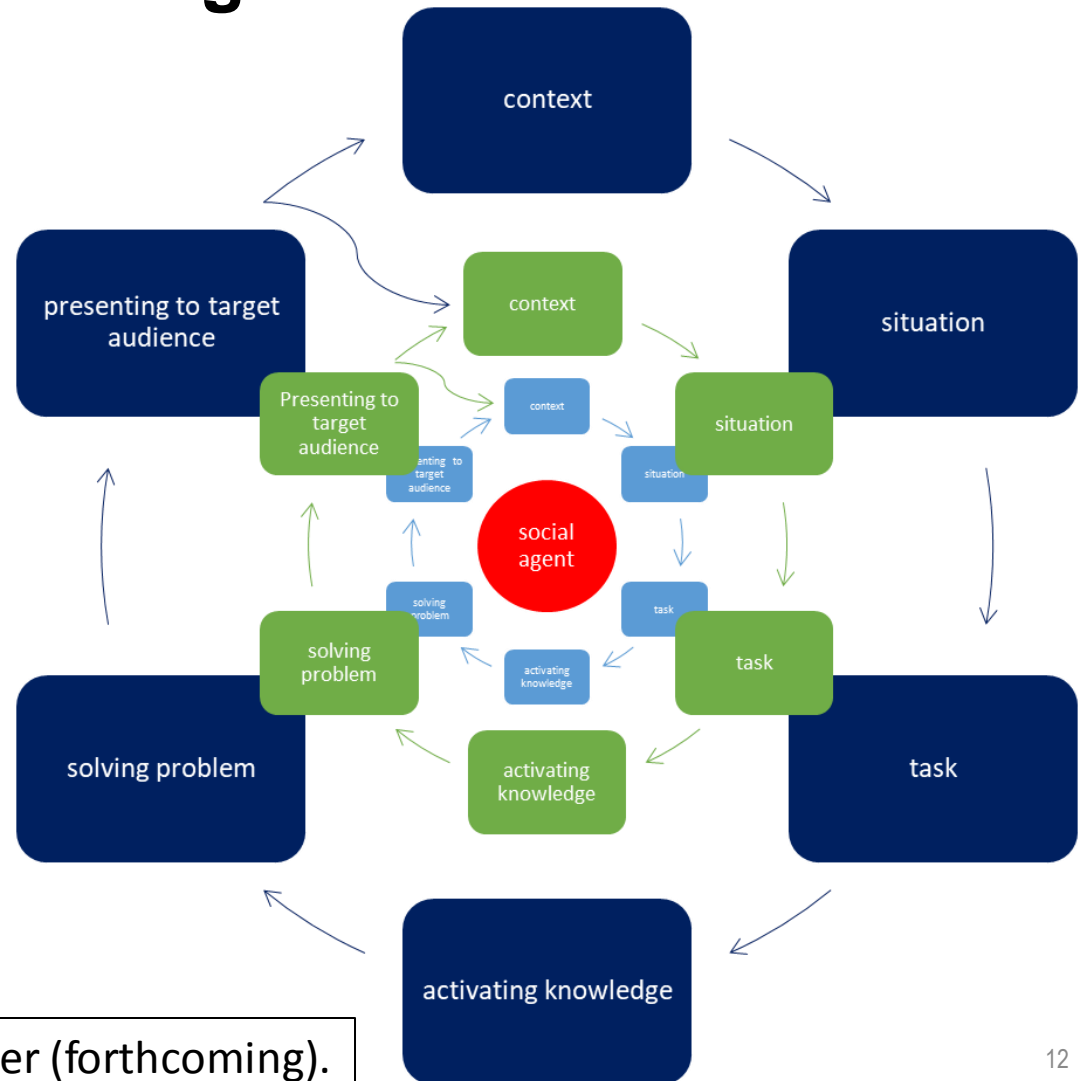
context

situation

task

activating knowledge

solving problem

presenting to target audience

context

situation

task

activating knowledge

solving problem

Presenting to target audience

context

situation

task

activating knowledge

solving problem

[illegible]enting to target audience

social agent

er (forthcoming).

12